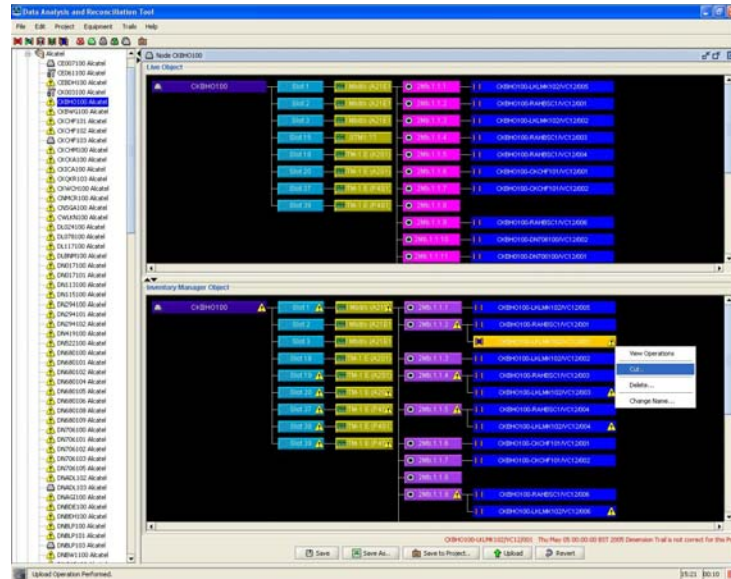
Data Analysis and Reconciliation Tool

File Edit Project Equipment Trails Help

Alcatel
CE007100 Alcatel
CE061100 Alcatel
CEBOH100 Alcatel
CK001100 Alcatel
CKBHO100 Alcatel
CKDHE100 Alcatel
CKCHF131 Alcatel
CKCHF102 Alcatel
CKCHF103 Alcatel
CKCHR100 Alcatel
CKCUA100 Alcatel
CKJCA100 Alcatel
CKQKR103 Alcatel
CKWCH100 Alcatel
CNMCR100 Alcatel
CNSGK100 Alcatel
CWLKN100 Alcatel
DL024100 Alcatel
DL078100 Alcatel
DL117100 Alcatel
DLBNM100 Alcatel
DN017100 Alcatel
DN017101 Alcatel
DN113100 Alcatel
DN115100 Alcatel
DN294100 Alcatel
DN294101 Alcatel
DN294102 Alcatel
DN419100 Alcatel
DN522100 Alcatel
DN680100 Alcatel
DN680101 Alcatel
DN680102 Alcatel
DN680104 Alcatel
DN680105 Alcatel
DN680106 Alcatel
DN680108 Alcatel
DN680109 Alcatel
DN706100 Alcatel
DN706101 Alcatel
DN706102 Alcatel
DN706103 Alcatel
DN706105 Alcatel
DNADL102 Alcatel
DNADL103 Alcatel
DNAG2100 Alcatel
DNBDE100 Alcatel
DNBDH100 Alcatel
DNBLP100 Alcatel
DNBLP101 Alcatel
DNBLP103 Alcatel
DNBW1100 Alcatel

Node CKBHO100

Live Object

CKBHO100

Slot 1
Slot 2
Slot 3
Slot 15
Slot 18
Slot 20
Slot 27
Slot 34

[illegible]

CKBHO100-LKLMH102/VC12005
CKBHO100-RAHBSC1/VC12001
CKBHO100-LKLMH102/VC12002
CKBHO100-RAHBSC1/VC12003
CKBHO100-RAHBSC1/VC12004
CKBHO100-CKCHF101/VC12001
CKBHO100-CKCHF101/VC12002
CKBHO100-RAHBSC1/VC12006
CKBHO100-DN706100/VC12002
CKBHO100-DN706100/VC12001

Inventory Manager Object

CKBHO100

Slot 1
Slot 2
Slot 3
Slot 18
Slot 19
Slot 20
Slot 27
Slot 30
Slot 34

CKBHO100-LKLMH102/VC12005
CKBHO100-RAHBSC1/VC12001
CKBHO100-LKLMH102/VC12002
CKBHO100-RAHBSC1/VC12002
CKBHO100-LKLMH102/VC12003
CKBHO100-RAHBSC1/VC12004
CKBHO100-LKLMH102/VC12004
CKBHO100-CKCHF101/VC12001
CKBHO100-CKCHF101/VC12002
CKBHO100-RAHBSC1/VC12006
CKBHO100-LKLMH102/VC12006

View Operations
Cut...
Delete...
Change Name...

CKBHO100-LKLMH102/VC12003 Thu May 05 00:00:00 BST 2005 Dimension Trail is not correct for this P

Save
Save As...
Save to Project...
Upload
Revert

Upload Operation Performed.

15:21 00:10